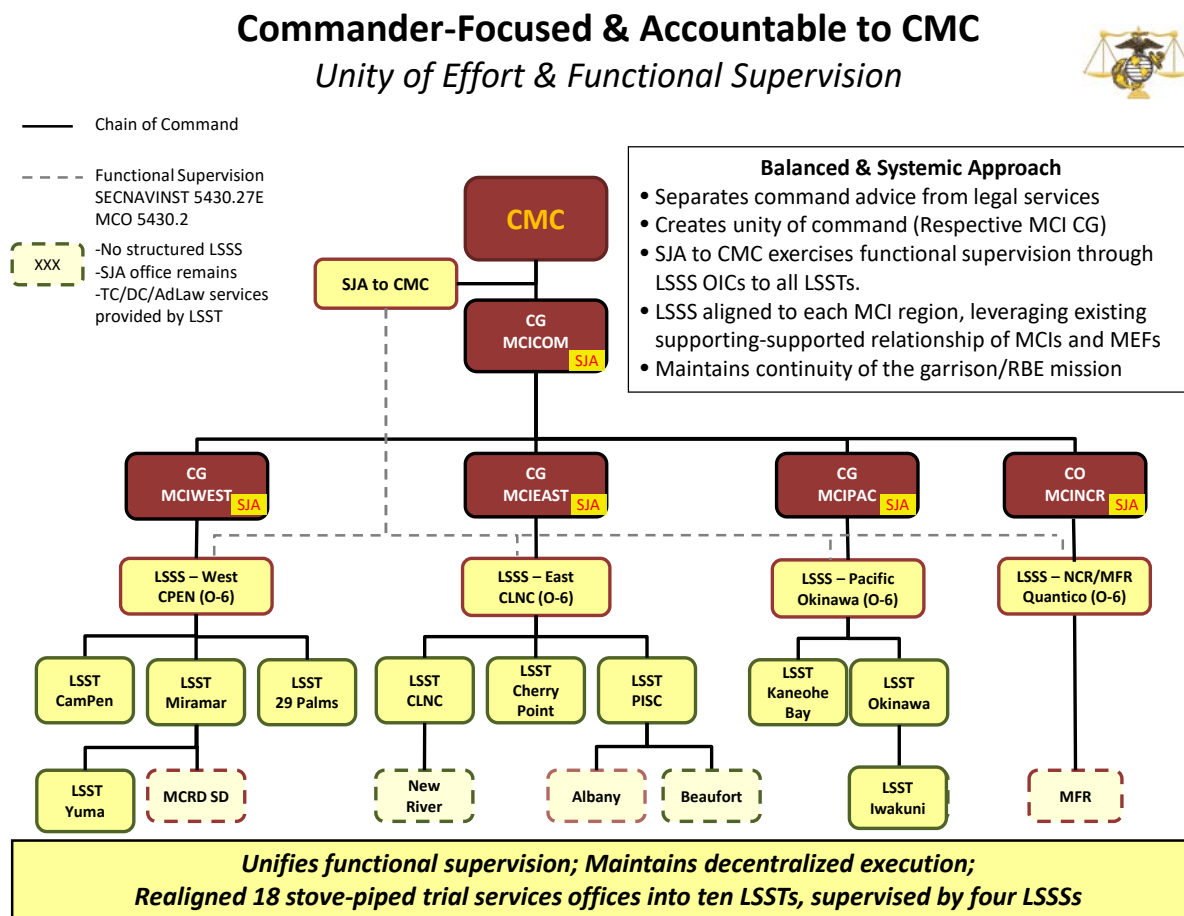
Commander-Focused & Accountable to CMC

Unity of Effort & Functional Supervision

Chain of Command

Functional Supervision SECNAVINST 5430.27E MCO 5430.2

XXX -No structured LSSS -SJA office remains -TC/DC/AdLaw services provided by LSST

Balanced & Systemic Approach

• Separates command advice from legal services
• Creates unity of command (Respective MCI CG)
• SJA to CMC exercises functional supervision through LSSS OICs to all LSSTs.
• LSSS aligned to each MCI region, leveraging existing supporting-supported relationship of MCIs and MEFs
• Maintains continuity of the garrison/RBE mission

CMC

SJA to CMC

CG MCICOM SJA

CG MCIWEST SJA

CG MCIEAST SJA

CG MCIPAC SJA

CO MCINCR SJA

LSSS – West CPEN (O-6)

LSSS – East CLNC (O-6)

LSSS – Pacific Okinawa (O-6)

LSSS – NCR/MFR Quantico (O-6)

LSST CamPen

LSST Miramar

LSST 29 Palms

LSST CLNC

LSST Cherry Point

LSST PISC

LSST Kaneohe Bay

LSST Okinawa

LSST Yuma

MCRD SD

New River

Albany

Beaufort

LSST Iwakuni

MFR

Unifies functional supervision; Maintains decentralized execution;
Realigned 18 stove-piped trial services offices into ten LSSTs, supervised by four LSSSs